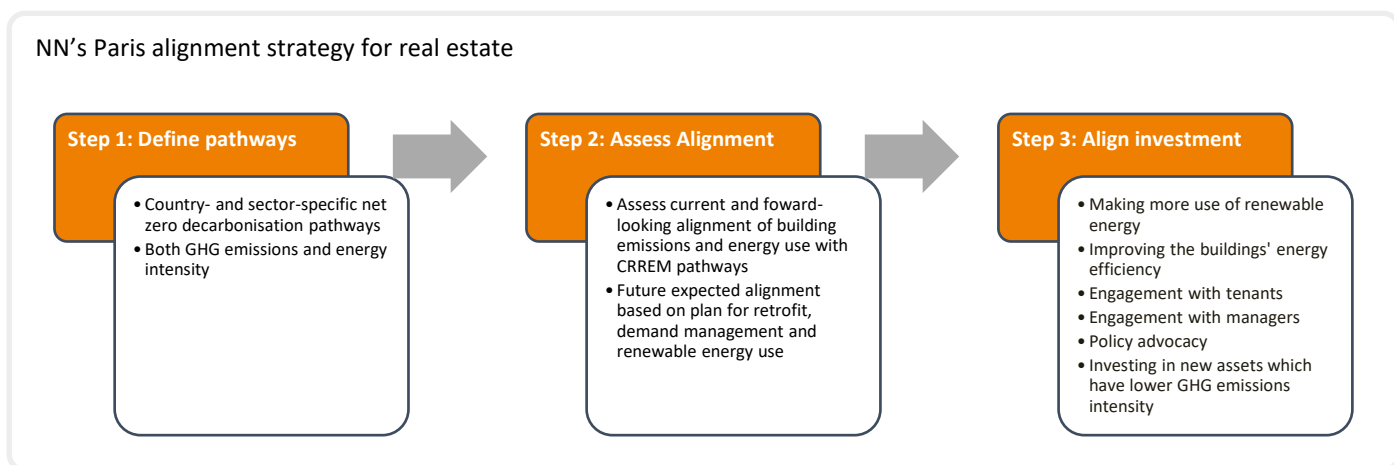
NN’s Paris alignment strategy for real estate

Step 1: Define pathways

- Country- and sector-specific net zero decarbonisation pathways
- Both GHG emissions and energy intensity

Step 2: Assess Alignment

- Assess current and foward-looking alignment of building emissions and energy use with CRREM pathways
- Future expected alignment based on plan for retrofit, demand management and renewable energy use

Step 3: Align investment

- Making more use of renewable energy
- Improving the buildings' energy efficiency
- Engagement with tenants
- Engagement with managers
- Policy advocacy
- Investing in new assets which have lower GHG emissions intensity